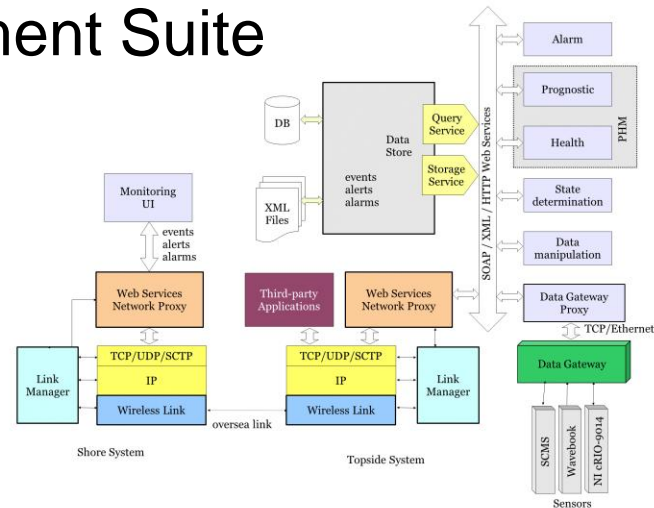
nent Suite

DB

Data Store

events alerts alarms

Query Service

Storage Service

XML Files

SOAP / XML / HTTP Web Services

Alarm

Prognostic

Health

PHM

State determination

Data manipulation

Data Gateway Proxy

TCP/Ethernet

Data Gateway

SCMS

Wavebook

NI cRIO-9014

Sensors

Monitoring UI

events alerts alarms

Web Services Network Proxy

TCP/UDP/SCTP

IP

Wireless Link

Link Manager

Shore System

oversea link

Third-party Applications

Web Services Network Proxy

TCP/UDP/SCTP

IP

Wireless Link

Link Manager

Topside System